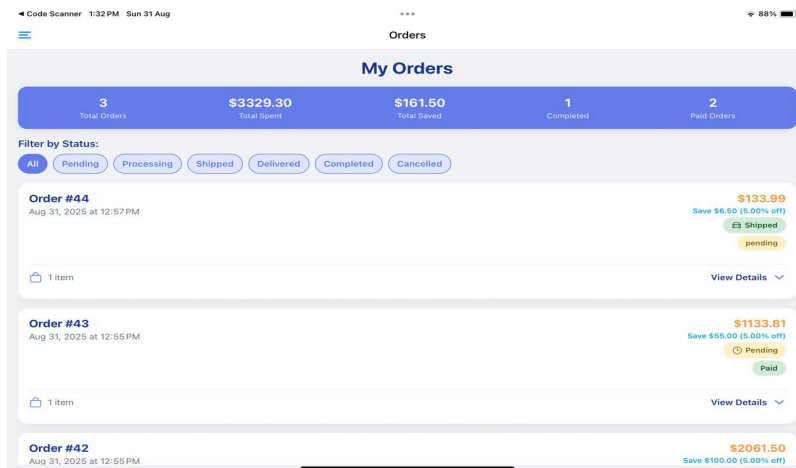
◀ Code Scanner 1:32 PM Sun 31 Aug

88%

Orders

My Orders

3
Total Orders

$3329.30
Total Spent

$161.50
Total Saved

1
Completed

2
Paid Orders

Filter by Status:

All Pending Processing Shipped Delivered Completed Cancelled

Order #44
Aug 31, 2025 at 12:57 PM

$133.99
Save $6.50 (5.00% off)
Shipped
pending

1 item

View Details

Order #43
Aug 31, 2025 at 12:55 PM

$1133.81
Save $55.00 (5.00% off)
Pending
Paid

1 item

View Details

Order #42
Aug 31, 2025 at 12:55 PM

$2061.50
Save $100.00 (5.00% off)